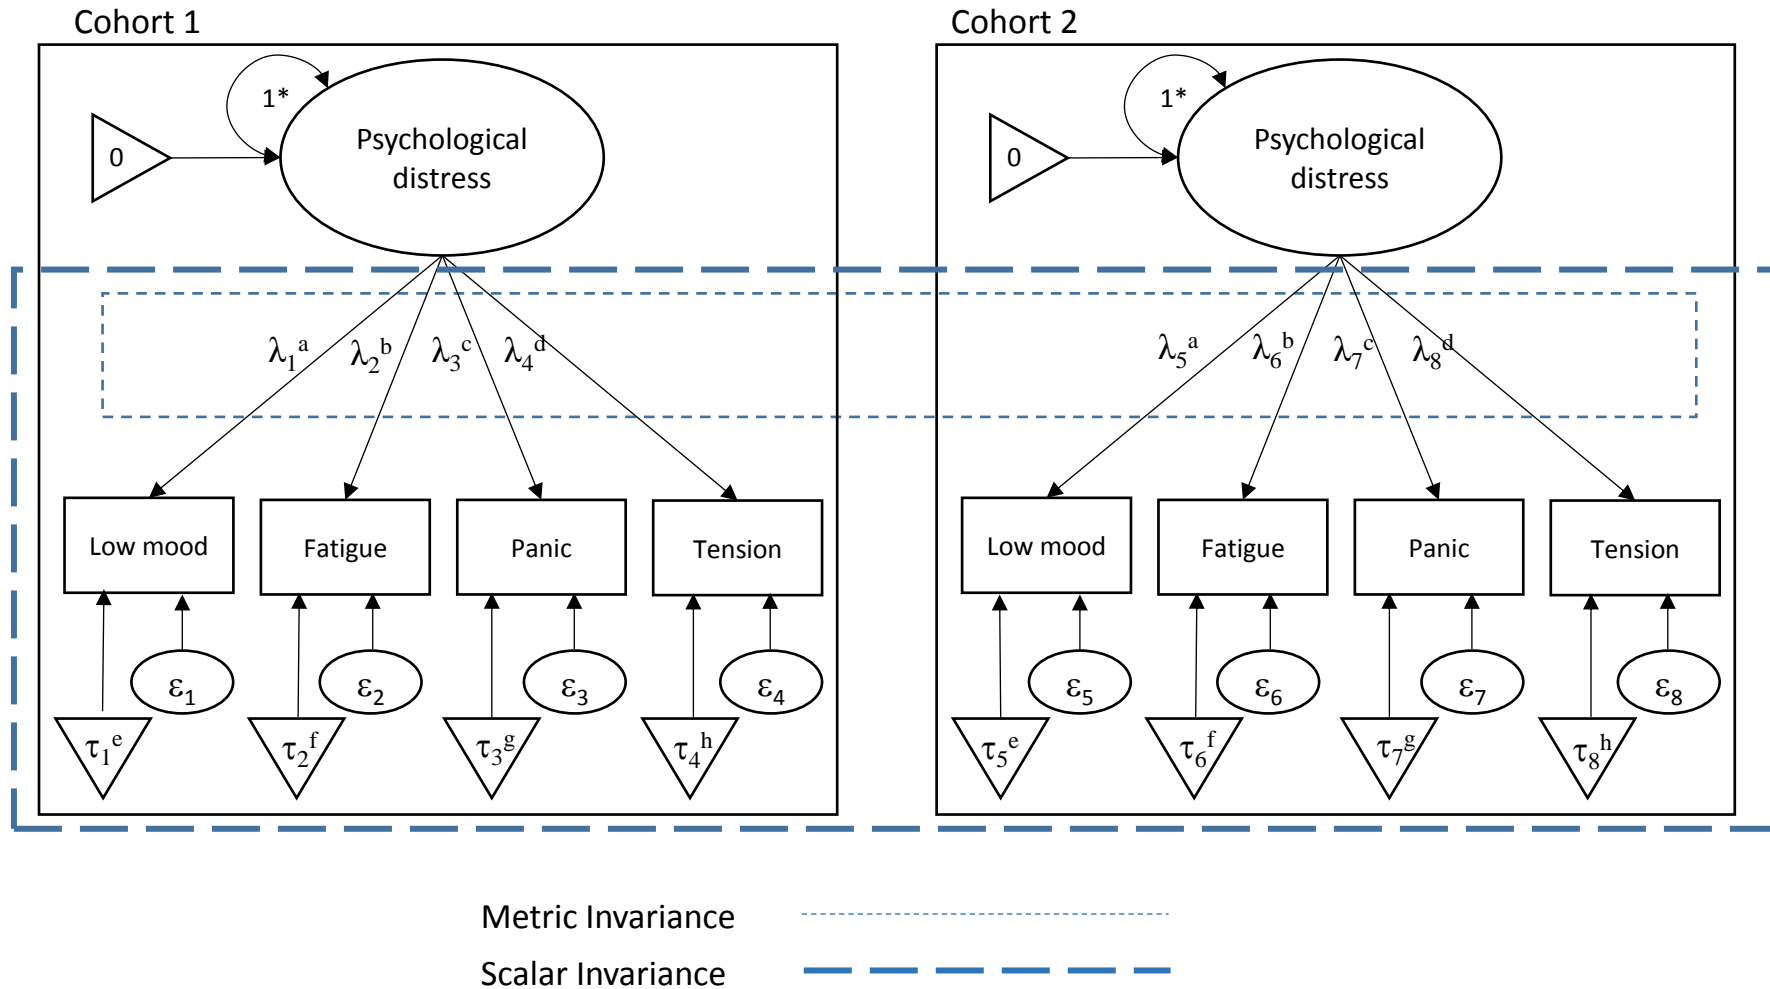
Cohort 1

1*

0

Psychological distress

$\lambda_1^a$ $\lambda_2^b$ $\lambda_3^c$ $\lambda_4^d$

Low mood

Fatigue

Panic

Tension

$\varepsilon_1$ $\varepsilon_2$ $\varepsilon_3$ $\varepsilon_4$

$\tau_1^e$ $\tau_2^f$ $\tau_3^g$ $\tau_4^h$

Cohort 2

1*

0

Psychological distress

$\lambda_5^a$ $\lambda_6^b$ $\lambda_7^c$ $\lambda_8^d$

Low mood

Fatigue

Panic

Tension

$\varepsilon_5$ $\varepsilon_6$ $\varepsilon_7$ $\varepsilon_8$

$\tau_5^e$ $\tau_6^f$ $\tau_7^g$ $\tau_8^h$

Metric Invariance

Scalar Invariance